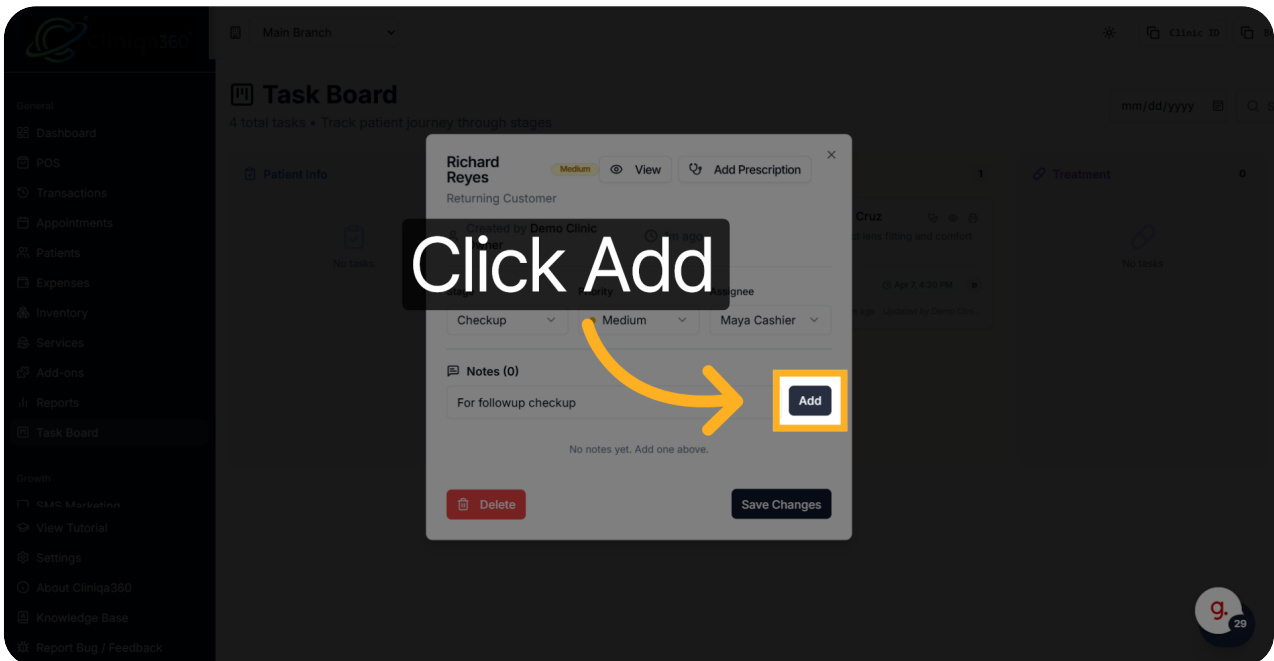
Cliniqa360

General
Dashboard
POS
Transactions
Appointments
Patients
Expenses
Inventory
Services
Add-ons
Reports
Task Board

Growth
SMS Marketing
View Tutorial
Settings
About Cliniqa360
Knowledge Base
Report Bug / Feedback

Main Branch

Clinic ID

Task Board
4 total tasks • Track patient journey through stages

mm/dd/yyyy

Patient Info

No tasks

1

Cruz
lens fitting and comfort
Apr 7, 4:30 PM

Treatment
0

No tasks

Richard Reyes
Medium
View
Add Prescription
Returning Customer

Created by Demo Clinic
ago

Click Add

Stage
Priority
Assignee
Checkup
Medium
Maya Cashier

Notes (0)
For followup checkup
Add

No notes yet. Add one above.

Delete
Save Changes

g.
29